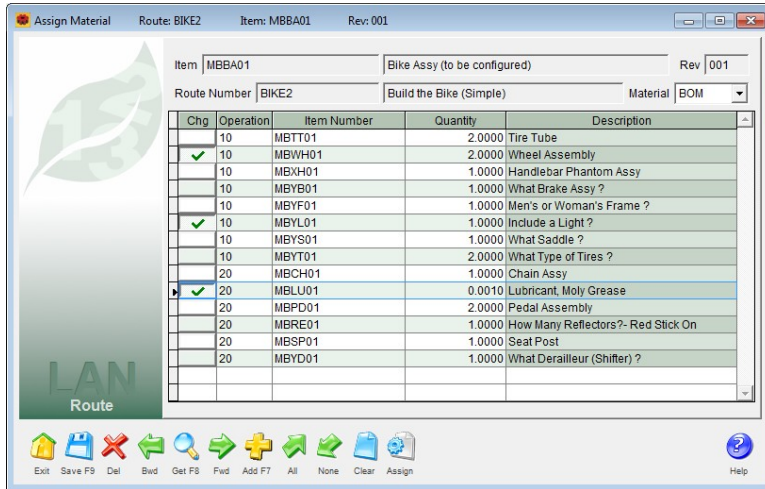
Assign Material Route: BIKE2 Item: MBBA01 Rev: 001

Item MBBA01 Bike Assy (to be configured) Rev 001

Route Number BIKE2 Build the Bike (Simple) Material BOM

| Chg | Operation | Item Number | Quantity | Description |
|---|---|---|---|---|
| | 10 | MBTT01 | 2.0000 | Tire Tube |
| ✓ | 10 | MBWH01 | 2.0000 | Wheel Assembly |
| | 10 | MBXH01 | 1.0000 | Handlebar Phantom Assy |
| | 10 | MBYB01 | 1.0000 | What Brake Assy ? |
| | 10 | MBYF01 | 1.0000 | Men's or Woman's Frame ? |
| ✓ | 10 | MBYL01 | 1.0000 | Include a Light ? |
| | 10 | MBYS01 | 1.0000 | What Saddle ? |
| | 10 | MBYT01 | 2.0000 | What Type of Tires ? |
| | 20 | MBCH01 | 1.0000 | Chain Assy |
| ✓ | 20 | MBLU01 | 0.0010 | Lubricant, Moly Grease |
| | 20 | MBPD01 | 2.0000 | Pedal Assembly |
| | 20 | MBRE01 | 1.0000 | How Many Reflectors?- Red Stick On |
| | 20 | MBSP01 | 1.0000 | Seat Post |
| | 20 | MBYD01 | 1.0000 | What Derailleur (Shifter) ? |

LAN
Route

Exit Save F9 Del Bwd Get F8 Fwd Add F7 All None Clear Assign Help